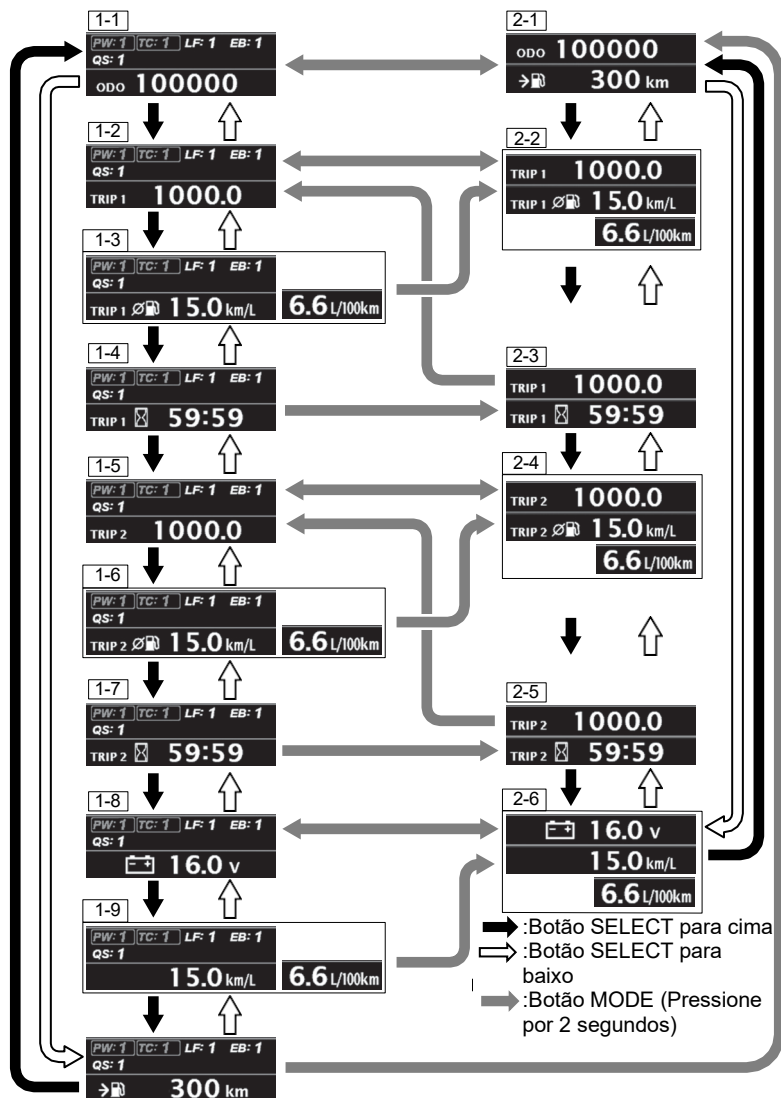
1-1
PW: 1 TC: 1 LF: 1 EB: 1
QS: 1
ODO 100000

1-2
PW: 1 TC: 1 LF: 1 EB: 1
QS: 1
TRIP 1 1000.0

1-3
PW: 1 TC: 1 LF: 1 EB: 1
QS: 1
TRIP 1 Ø 15.0 km/L 6.6 L/100km

1-4
PW: 1 TC: 1 LF: 1 EB: 1
QS: 1
TRIP 1 59:59

1-5
PW: 1 TC: 1 LF: 1 EB: 1
QS: 1
TRIP 2 1000.0

1-6
PW: 1 TC: 1 LF: 1 EB: 1
QS: 1
TRIP 2 Ø 15.0 km/L 6.6 L/100km

1-7
PW: 1 TC: 1 LF: 1 EB: 1
QS: 1
TRIP 2 59:59

1-8
PW: 1 TC: 1 LF: 1 EB: 1
QS: 1
16.0 V

1-9
PW: 1 TC: 1 LF: 1 EB: 1
QS: 1
15.0 km/L 6.6 L/100km

PW: 1 TC: 1 LF: 1 EB: 1
QS: 1
300 km

2-1
ODO 100000
300 km

2-2
TRIP 1 1000.0
TRIP 1 Ø 15.0 km/L
6.6 L/100km

2-3
TRIP 1 1000.0
TRIP 1 59:59

2-4
TRIP 2 1000.0
TRIP 2 Ø 15.0 km/L
6.6 L/100km

2-5
TRIP 2 1000.0
TRIP 2 59:59

2-6
16.0 V
15.0 km/L
6.6 L/100km

:Botão SELECT para cima
:Botão SELECT para baixo
:Botão MODE (Pressione por 2 segundos)